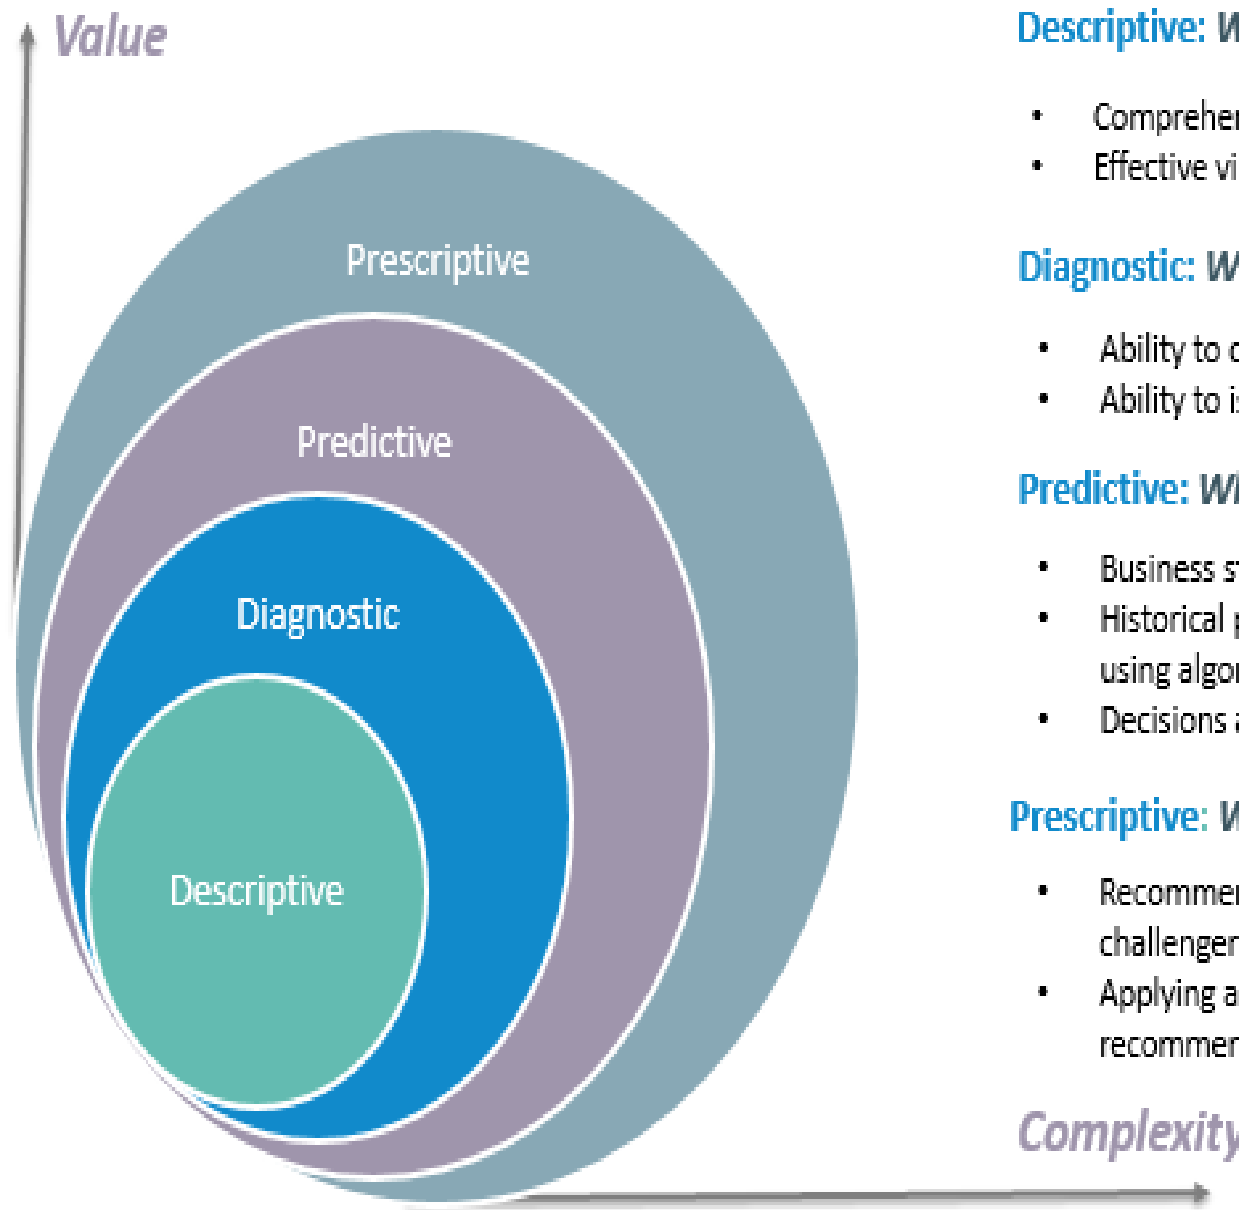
Value

Prescriptive

Predictive

Diagnostic

Descriptive

Descriptive: W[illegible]

- Comprehe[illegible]
- Effective vi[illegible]

Diagnostic: W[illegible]

- Ability to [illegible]
- Ability to i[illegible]

Predictive: W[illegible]

- Business s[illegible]
- Historical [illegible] using algo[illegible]
- Decisions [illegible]

Prescriptive: W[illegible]

- Recomme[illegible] challenge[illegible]
- Applying a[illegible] recomme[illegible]

Complexity